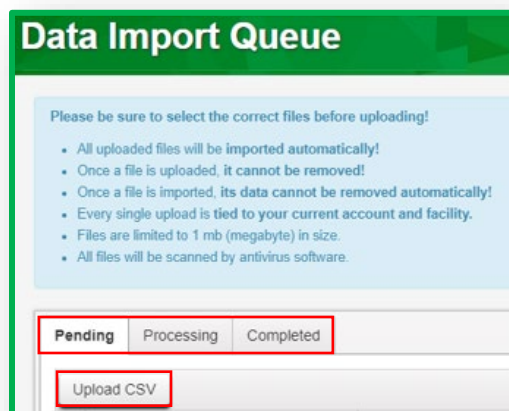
Data Import Queue

Please be sure to select the correct files before uploading!

- All uploaded files will be imported automatically!
- Once a file is uploaded, it cannot be removed!
- Once a file is imported, its data cannot be removed automatically!
- Every single upload is tied to your current account and facility.
- Files are limited to 1 mb (megabyte) in size.
- All files will be scanned by antivirus software.

Pending | Processing | Completed

Upload CSV